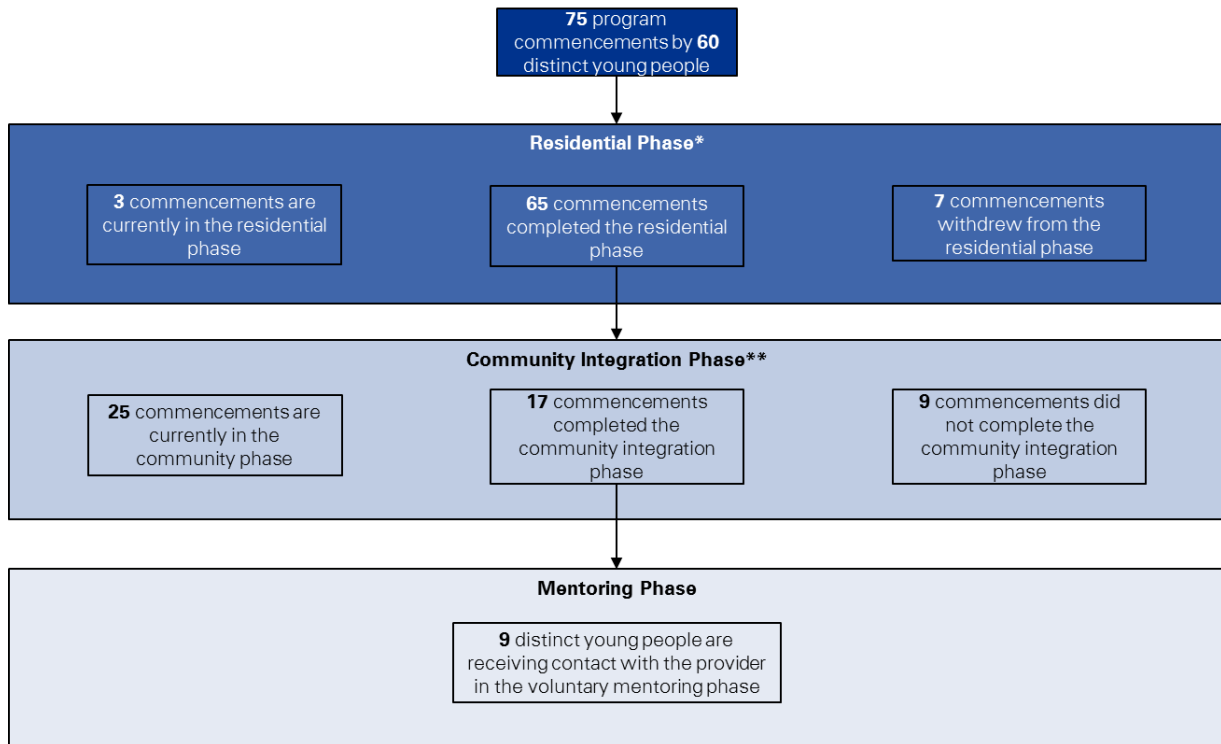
**75** program commencements by **60** distinct young people

**Residential Phase***

**3** commencements are currently in the residential phase

**65** commencements completed the residential phase

**7** commencements withdrew from the residential phase

**Community Integration Phase****

**25** commencements are currently in the community phase

**17** commencements completed the community integration phase

**9** commencements did not complete the community integration phase

**Mentoring Phase**

**9** distinct young people are receiving contact with the provider in the voluntary mentoring phase